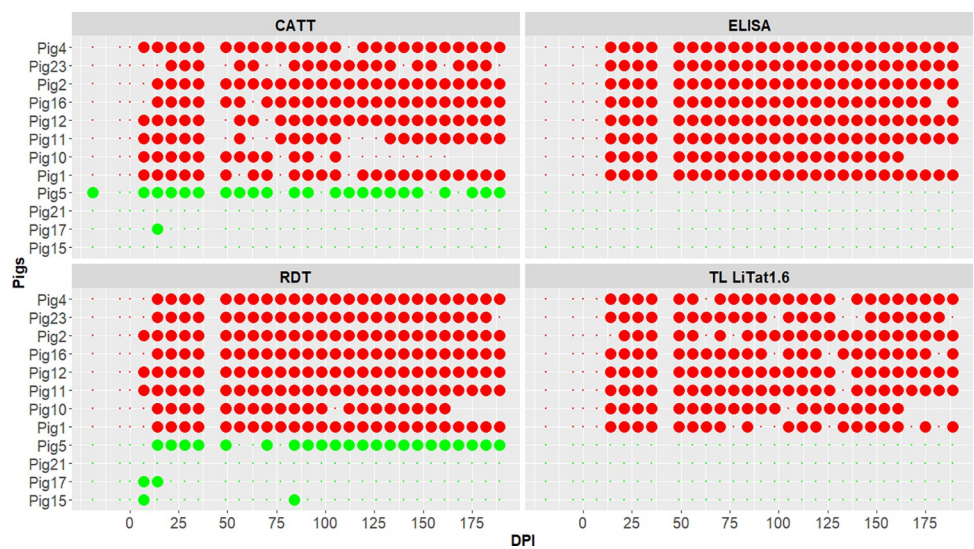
CATT

ELISA

Pig4
Pig23
Pig2
Pig16
Pig12
Pig11
Pig10
Pig1
Pig5
Pig21
Pig17
Pig15

Pigs

RDT

TL LiTat1.6

Pig4
Pig23
Pig2
Pig16
Pig12
Pig11
Pig10
Pig1
Pig5
Pig21
Pig17
Pig15

0 25 50 75 100 125 150 175

0 25 50 75 100 125 150 175

DPI